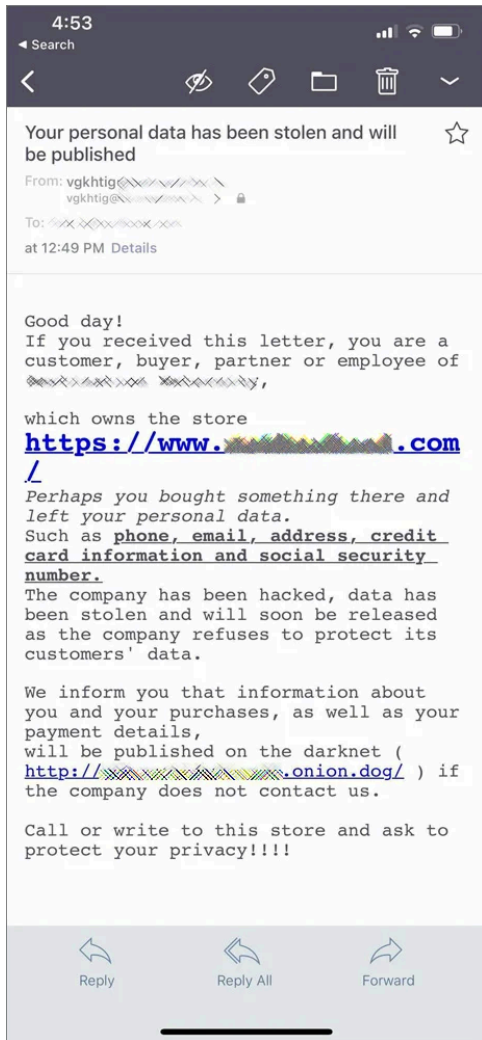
4:53
◄ Search

Your personal data has been stolen and will be published
From: vgkhtig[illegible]
vgkhtig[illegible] >
To: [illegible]
at 12:49 PM Details

Good day!
If you received this letter, you are a customer, buyer, partner or employee of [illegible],

which owns the store
https://www.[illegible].com/
Perhaps you bought something there and left your personal data.
Such as phone, email, address, credit card information and social security number.
The company has been hacked, data has been stolen and will soon be released as the company refuses to protect its customers' data.

We inform you that information about you and your purchases, as well as your payment details,
will be published on the darknet ( http://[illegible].onion.dog/ ) if the company does not contact us.

Call or write to this store and ask to protect your privacy!!!!

Reply
Reply All
Forward